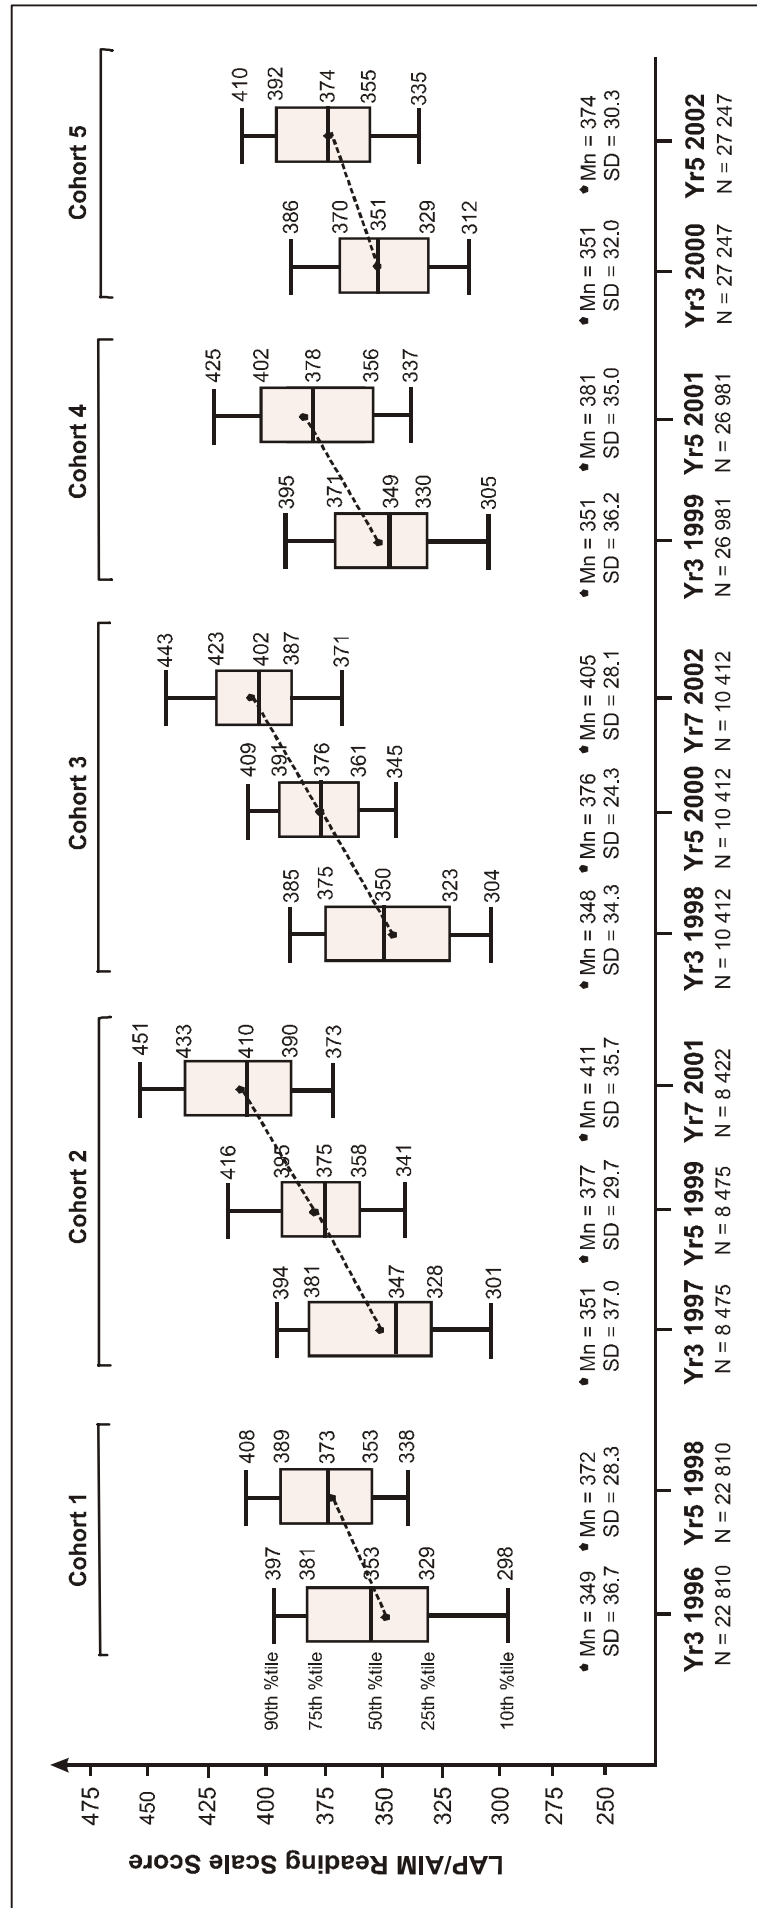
LAP/AIM Reading Scale Score

475
450
425
400
375
350
325
300
275
250

Cohort 1

90th %tile 397
75th %tile 381
50th %tile 353
25th %tile 329
10th %tile 298

408
389
373
353
338

• Mn = 349
SD = 36.7

• Mn = 372
SD = 28.3

Yr3 1996
N = 22 810

Yr5 1998
N = 22 810

Cohort 2

394
381
347
328
301

416
395
375
358
341

451
433
410
390
373

• Mn = 351
SD = 37.0

• Mn = 377
SD = 29.7

• Mn = 411
SD = 35.7

Yr3 1997
N = 8 475

Yr5 1999
N = 8 475

Yr7 2001
N = 8 422

Cohort 3

385
375
350
323
304

409
391
376
361
345

443
423
402
387
371

• Mn = 348
SD = 34.3

• Mn = 376
SD = 24.3

• Mn = 405
SD = 28.1

Yr3 1998
N = 10 412

Yr5 2000
N = 10 412

Yr7 2002
N = 10 412

Cohort 4

395
371
349
330
305

425
402
378
356
337

• Mn = 351
SD = 36.2

• Mn = 381
SD = 35.0

Yr3 1999
N = 26 981

Yr5 2001
N = 26 981

Cohort 5

386
370
351
329
312

410
392
374
355
335

• Mn = 351
SD = 32.0

• Mn = 374
SD = 30.3

Yr3 2000
N = 27 247

Yr5 2002
N = 27 247